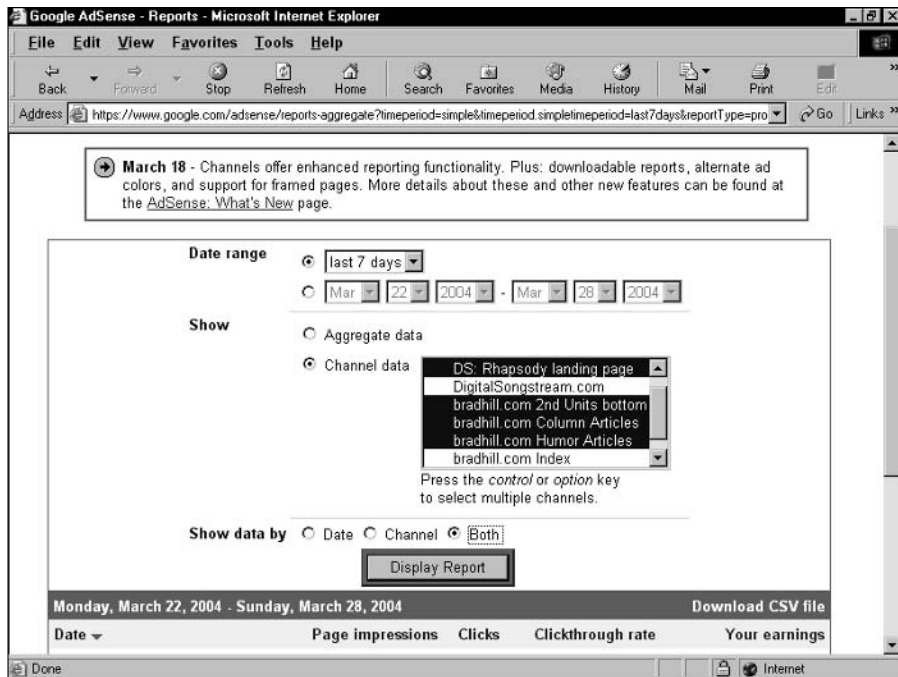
Google AdSense - Reports - Microsoft Internet Explorer

File Edit View Favorites Tools Help

Back Forward Stop Refresh Home Search Favorites Media History Mail Print Edit

Address https://www.google.com/adsense/reports-aggregate?timeperiod=simple&timeperiod.simpletimeperiod=last7days&reportType=pro Go Links »

March 18 - Channels offer enhanced reporting functionality. Plus: downloadable reports, alternate ad colors, and support for framed pages. More details about these and other new features can be found at the AdSense: What's New page.

Date range

last 7 days

Mar 22 2004 - Mar 28 2004

Show

Aggregate data

Channel data

DS: Rhapsody landing page
DigitalSongstream.com
bradhill.com 2nd Units bottom
bradhill.com Column Articles
bradhill.com Humor Articles
bradhill.com Index

Press the *control* or *option* key to select multiple channels.

Show data by Date Channel Both

Display Report

Monday, March 22, 2004 - Sunday, March 28, 2004

Download CSV file

| Date | Page impressions | Clicks | Clickthrough rate | Your earnings |
|---|---|---|---|---|

Done

Internet